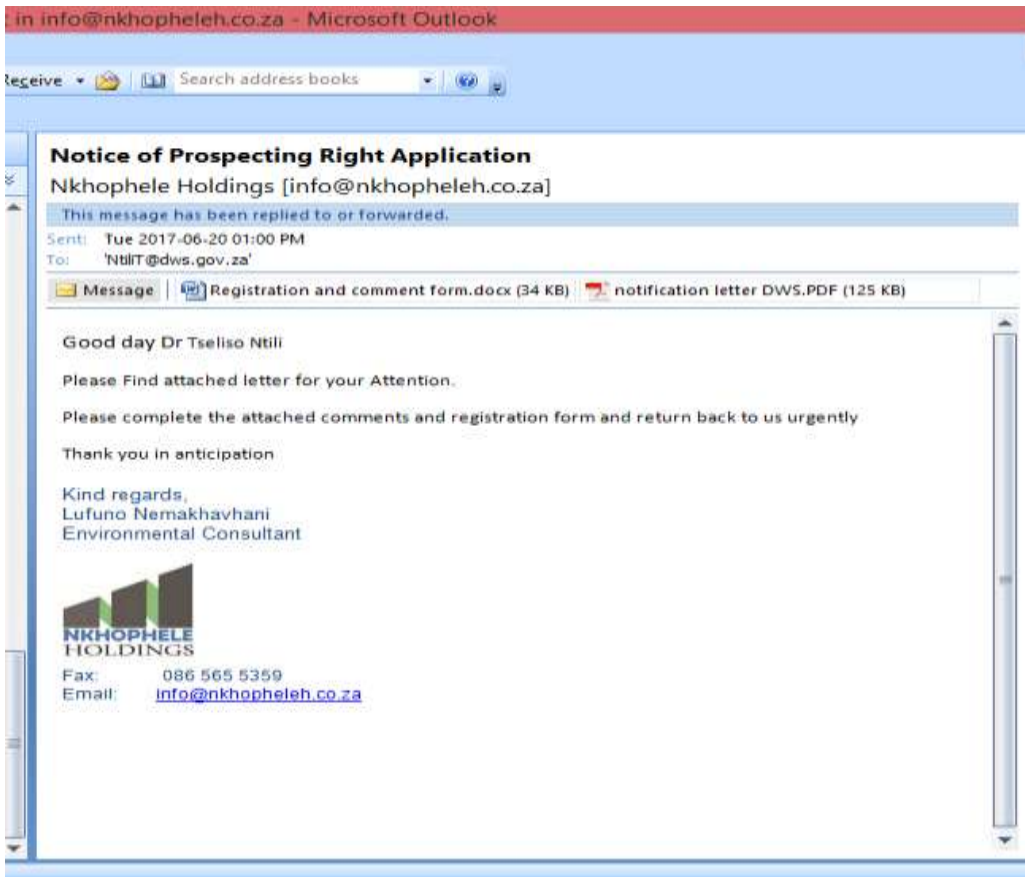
t in info@nkhopheleh.co.za - Microsoft Outlook

Receive ▾ Search address books

Notice of Prospecting Right Application
Nkhophele Holdings [info@nkhopheleh.co.za]

This message has been replied to or forwarded.

Sent: Tue 2017-06-20 01:00 PM
To: 'NtiliT@dws.gov.za'

Message | Registration and comment form.docx (34 KB) | notification letter DWS.PDF (125 KB)

Good day Dr Tseliso Ntili

Please Find attached letter for your Attention.

Please complete the attached comments and registration form and return back to us urgently

Thank you in anticipation

Kind regards,
Lufuno Nemakhavhani
Environmental Consultant

NKHOPHELE
HOLDINGS

Fax: 086 565 5359
Email: info@nkhopheleh.co.za